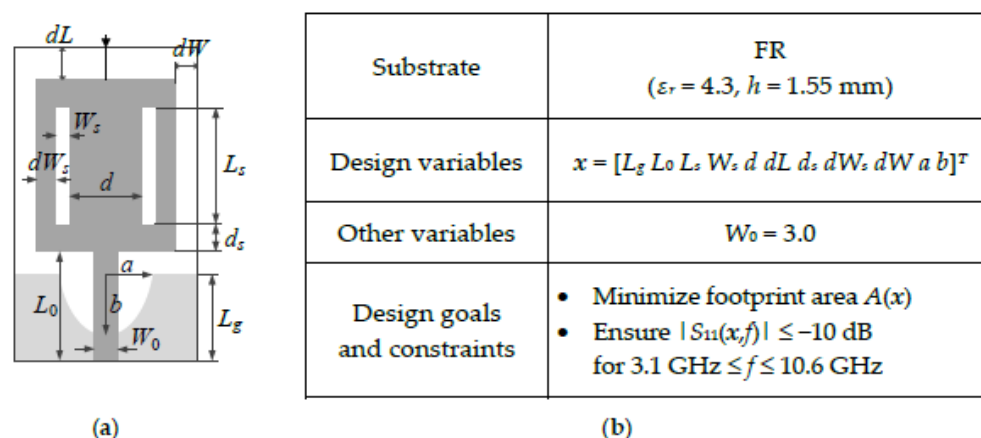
$dL$
$dW$
$W_s$
$L_s$
$dW_s$
$d$
$d_s$
$a$
$L_0$
$b$
$L_g$
$W_0$

(a)

| Substrate | FR ($\varepsilon_r$ = 4.3, $h$ = 1.55 mm) |
|---|---|
| Design variables | $x = [L_g\ L_0\ L_s\ W_s\ d\ dL\ d_s\ dW_s\ dW\ a\ b]^T$ |
| Other variables | $W_0$ = 3.0 |
| Design goals and constraints | • Minimize footprint area $A(x)$ • Ensure $\|S_{11}(x,f)\| \leq -10$ dB for 3.1 GHz $\leq f \leq$ 10.6 GHz |

(b)